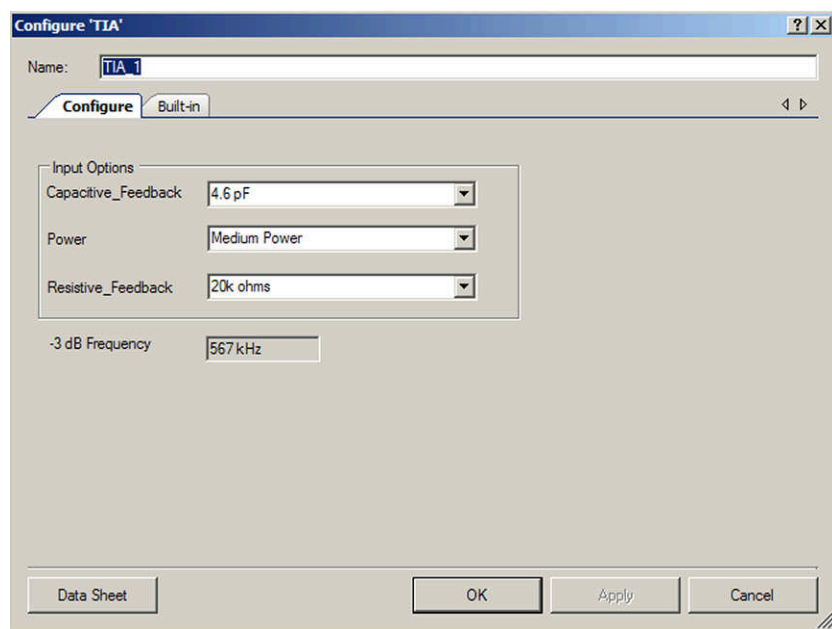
Configure 'TIA'

? X

Name: TIA_1

Configure | Built-in

Input Options

Capacitive_Feedback | 4.6 pF

Power | Medium Power

Resistive_Feedback | 20k ohms

-3 dB Frequency | 567 kHz

Data Sheet

OK

Apply

Cancel